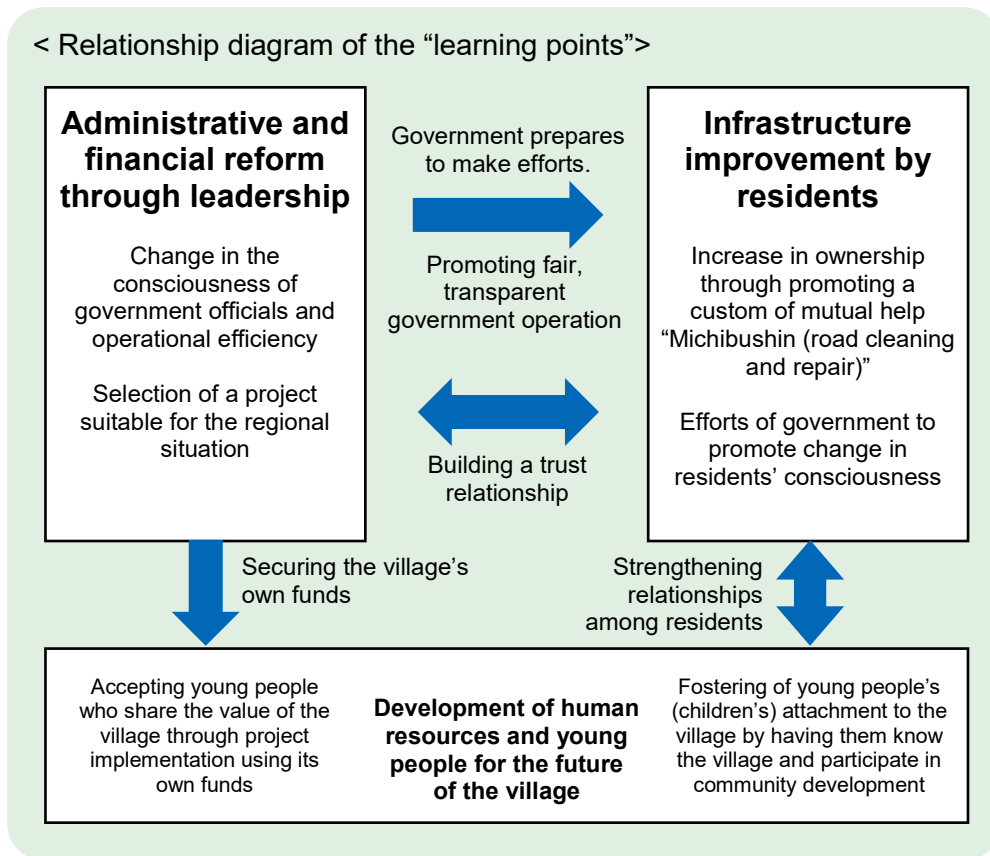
< Relationship diagram of the “learning points”>

**Administrative and financial reform through leadership**

Change in the consciousness of government officials and operational efficiency

Selection of a project suitable for the regional situation

Government prepares to make efforts.

Promoting fair, transparent government operation

Building a trust relationship

**Infrastructure improvement by residents**

Increase in ownership through promoting a custom of mutual help “Michibushin (road cleaning and repair)”

Efforts of government to promote change in residents’ consciousness

Securing the village’s own funds

Strengthening relationships among residents

Accepting young people who share the value of the village through project implementation using its own funds

**Development of human resources and young people for the future of the village**

Fostering of young people’s (children’s) attachment to the village by having them know the village and participate in community development